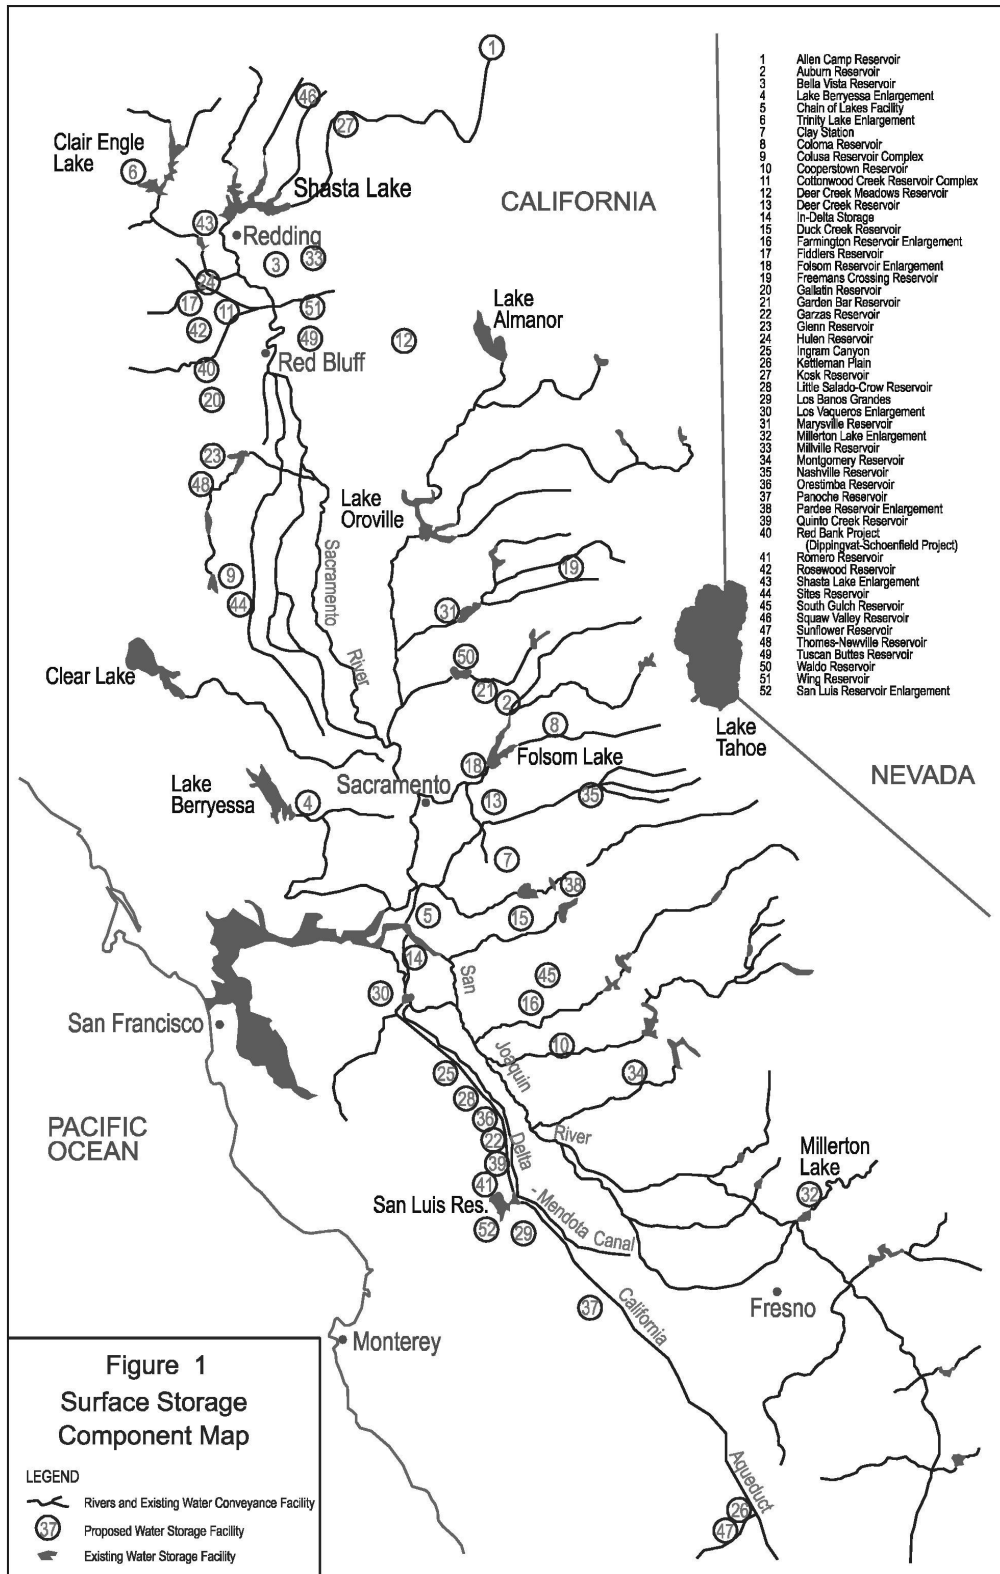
1 Allen Camp Reservoir
2 Auburn Reservoir
3 Bella Vista Reservoir
4 Lake Berryessa Enlargement
5 Chain of Lakes Facility
6 Trinity Lake Enlargement
7 Clay Station
8 Coloma Reservoir
9 Colusa Reservoir Complex
10 Cooperstown Reservoir
11 Cottonwood Creek Reservoir Complex
12 Deer Creek Meadows Reservoir
13 Deer Creek Reservoir
14 In-Delta Storage
15 Duck Creek Reservoir
16 Farmington Reservoir Enlargement
17 Fiddlers Reservoir
18 Folsom Reservoir Enlargement
19 Freemans Crossing Reservoir
20 Gallatin Reservoir
21 Garden Bar Reservoir
22 Garzas Reservoir
23 Glenn Reservoir
24 Hulen Reservoir
25 Ingram Canyon
26 Kettleman Plain
27 Kosk Reservoir
28 Little Salado-Crow Reservoir
29 Los Banos Grandes
30 Los Vaqueros Enlargement
31 Marysville Reservoir
32 Millerton Lake Enlargement
33 Millville Reservoir
34 Montgomery Reservoir
35 Nashville Reservoir
36 Orestimba Reservoir
37 Panoche Reservoir
38 Pardee Reservoir Enlargement
39 Quinto Creek Reservoir
40 Red Bank Project (Dippingvat-Schoenfield Project)
41 Romero Reservoir
42 Rosewood Reservoir
43 Shasta Lake Enlargement
44 Sites Reservoir
45 South Gulch Reservoir
46 Squaw Valley Reservoir
47 Sunflower Reservoir
48 Thomes-Newville Reservoir
49 Tuscan Buttes Reservoir
50 Waldo Reservoir
51 Wing Reservoir
52 San Luis Reservoir Enlargement

CALIFORNIA
NEVADA
Clair Engle Lake
Shasta Lake
Redding
Lake Almanor
Red Bluff
Lake Oroville
Sacramento River
Clear Lake
Lake Tahoe
Folsom Lake
Lake Berryessa
Sacramento
San Joaquin River
San Francisco
PACIFIC OCEAN
Delta - Mendota Canal
San Luis Res.
Millerton Lake
California Aqueduct
Fresno
Monterey

1 2 3 4 5 6 7 8 9 10 11 12 13 14 15 16 17 18 19 20 21 22 23 24 25 26 27 28 29 30 31 32 33 34 35 36 37 38 39 40 41 42 43 44 45 46 47 48 49 50 51 52

Figure 1
Surface Storage Component Map

LEGEND
Rivers and Existing Water Conveyance Facility
37 Proposed Water Storage Facility
Existing Water Storage Facility